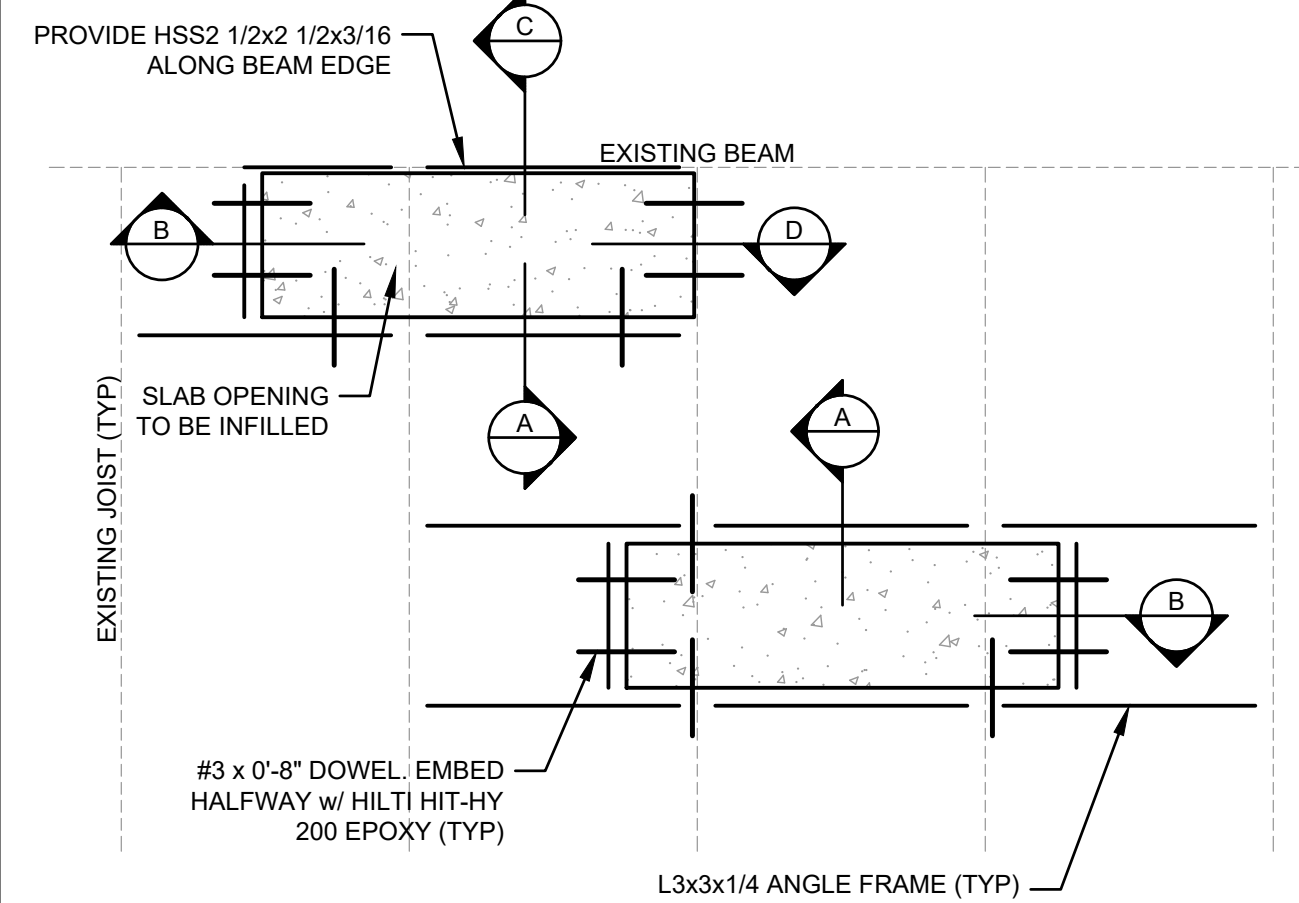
PROVIDE HSS2 1/2x2 1/2x3/16
ALONG BEAM EDGE

C

EXISTING BEAM

B

D

EXISTING JOIST (TYP)

SLAB OPENING
TO BE INFILLED

A

A

B

#3 x 0'-8" DOWEL. EMBED
HALFWAY w/ HILTI HIT-HY
200 EPOXY (TYP)

L3x3x1/4 ANGLE FRAME (TYP)